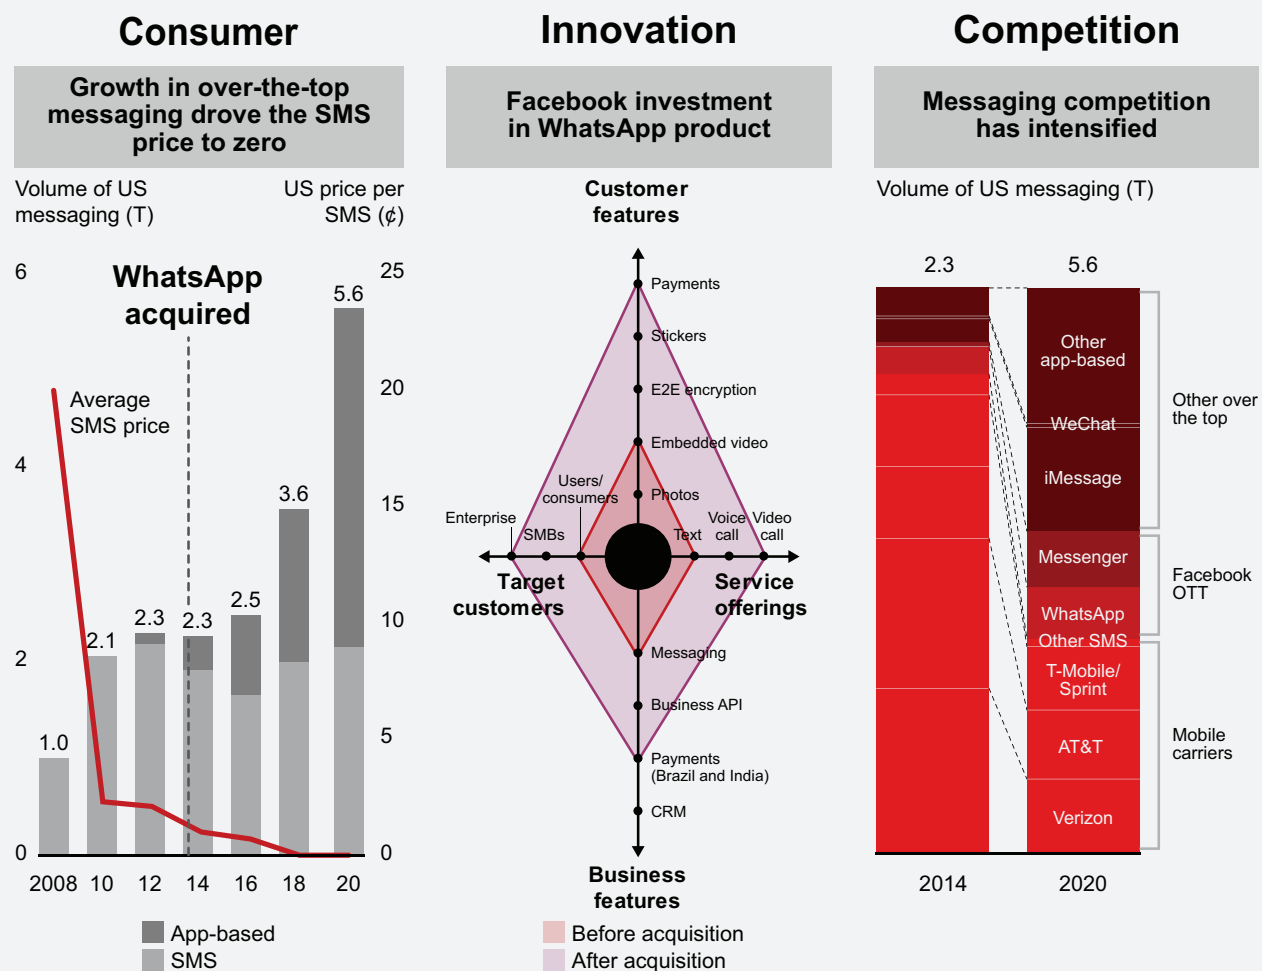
Consumer

Growth in over-the-top messaging drove the SMS price to zero

Volume of US messaging (T)

US price per SMS (¢)

6
4
2
0

25
20
15
10
5
0

WhatsApp acquired

Average SMS price

1.0
2.1
2.3
2.3
2.5
3.6
5.6

2008 10 12 14 16 18 20

App-based
SMS

Innovation

Facebook investment in WhatsApp product

Customer features

Payments
Stickers
E2E encryption
Embedded video
Photos
Users/ consumers
Enterprise
SMBs
Text
Voice call
Video call
Target customers
Service offerings
Messaging
Business API
Payments (Brazil and India)
CRM

Business features

Before acquisition
After acquisition

Competition

Messaging competition has intensified

Volume of US messaging (T)

2.3
5.6

Other app-based
WeChat
iMessage
Messenger
WhatsApp
Other SMS
T-Mobile/ Sprint
AT&T
Verizon

Other over the top
Facebook OTT
Mobile carriers

2014
2020